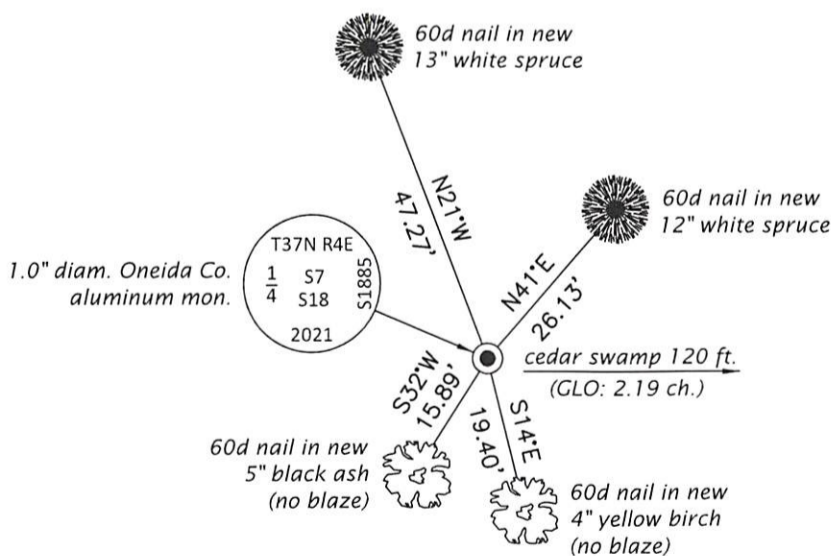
60d nail in new
13" white spruce

N21°W
47.27'

60d nail in new
12" white spruce

T37N R4E
$\frac{1}{4}$ S7
S18
S1885
2021

1.0" diam. Oneida Co.
aluminum mon.

N41°E
26.13'

cedar swamp 120 ft.
(GLO: 2.19 ch.)

S32°W
15.89'

19.40'
S14°E

60d nail in new
5" black ash
(no blaze)

60d nail in new
4" yellow birch
(no blaze)